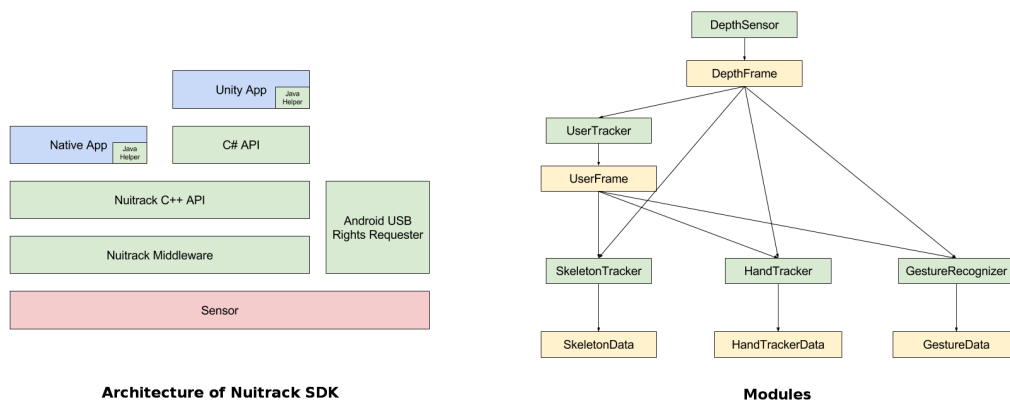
Unity App
Java Helper

Native App
Java Helper

C# API

Nuitrack C++ API

Android USB Rights Requester

Nuitrack Middleware

Sensor

Architecture of Nuitrack SDK

DepthSensor

DepthFrame

UserTracker

UserFrame

SkeletonTracker

HandTracker

GestureRecognizer

SkeletonData

HandTrackerData

GestureData

Modules